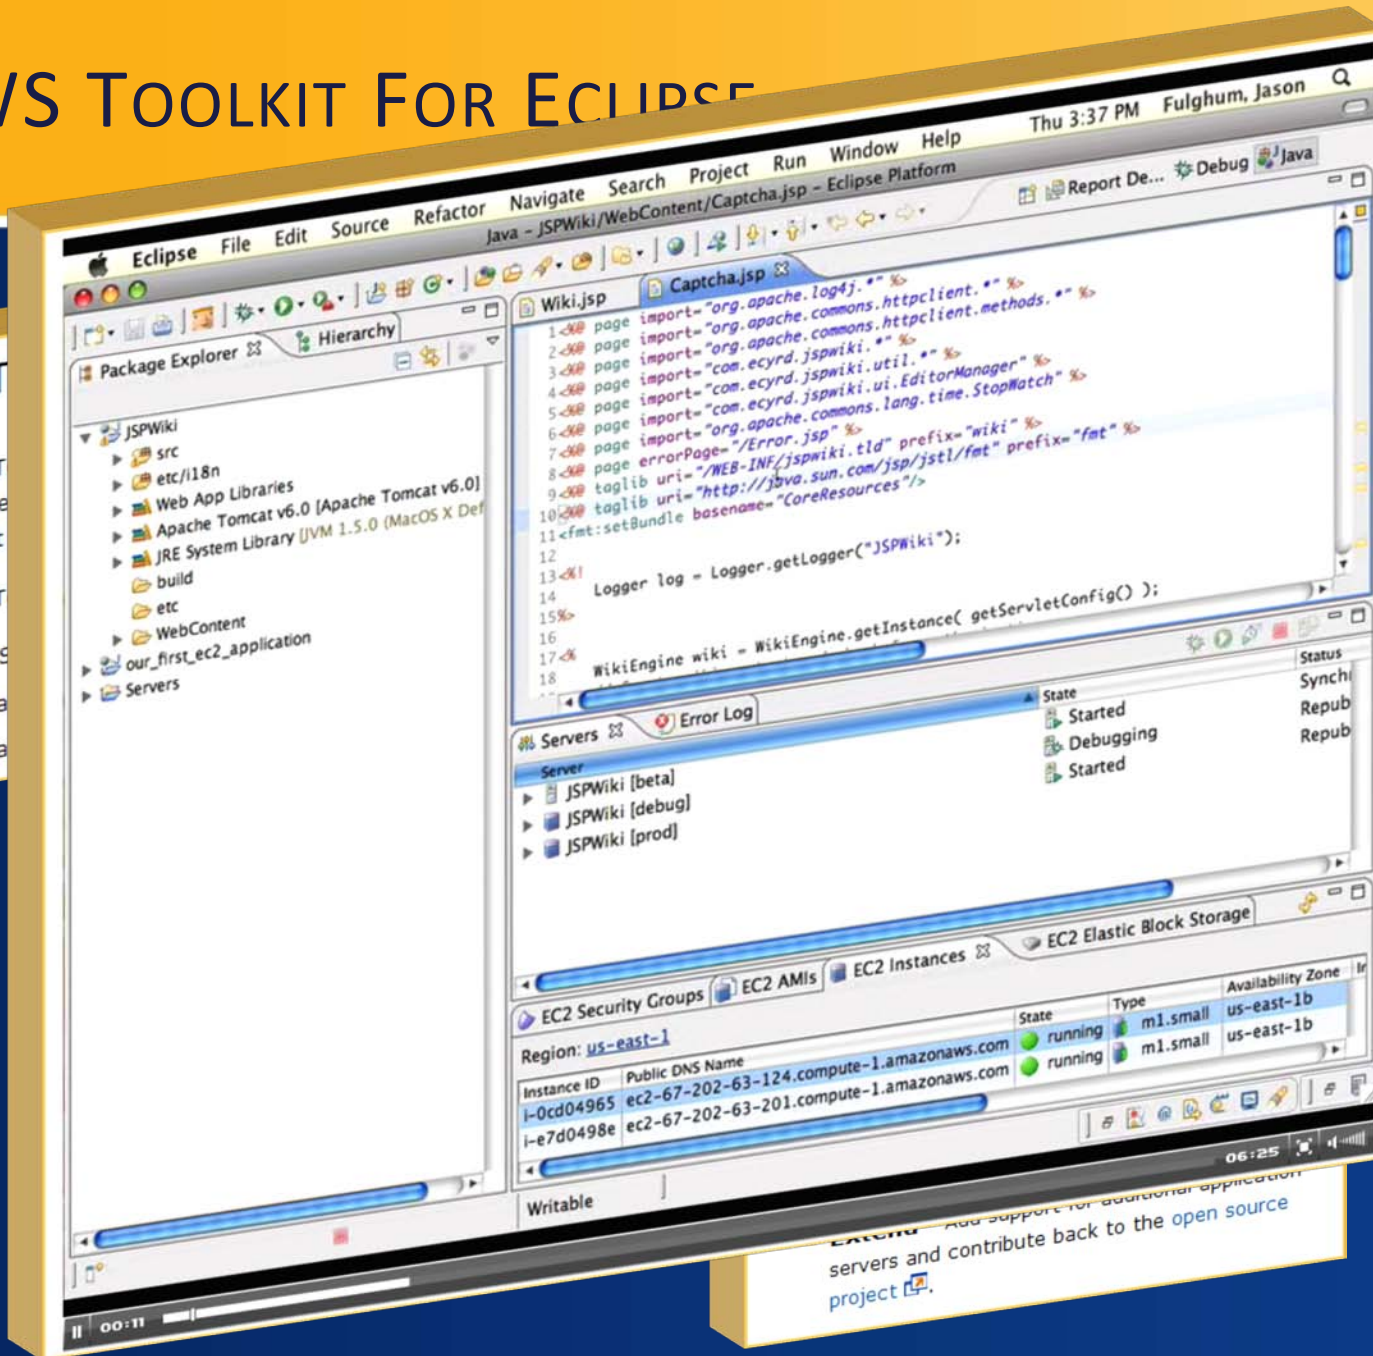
/S TOOLKIT FOR ECLIPSE

Eclipse File Edit Source Refactor Navigate Search Project Run Window Help Thu 3:37 PM Fulghum, Jason

Java - JSPWiki/WebContent/Captcha.jsp - Eclipse Platform

Report De... Debug Java

Package Explorer Hierarchy

JSPWiki
src
etc/i18n
Web App Libraries
Apache Tomcat v6.0 [Apache Tomcat v6.0]
JRE System Library [JVM 1.5.0 (MacOS X Def
build
etc
WebContent
our_first_ec2_application
Servers

Wiki.jsp Captcha.jsp

1 <%@ page import="org.apache.log4j.*" %>
2 <%@ page import="org.apache.commons.httpclient.*" %>
3 <%@ page import="org.apache.commons.httpclient.methods.*" %>
4 <%@ page import="com.ecyrd.jspwiki.*" %>
5 <%@ page import="com.ecyrd.jspwiki.util.*" %>
6 <%@ page import="com.ecyrd.jspwiki.ui.EditorManager" %>
7 <%@ page import="org.apache.commons.lang.time.StopWatch" %>
8 <%@ page errorPage="/Error.jsp" %>
9 <%@ taglib uri="/WEB-INF/jspwiki.tld" prefix="wiki" %>
10 <%@ taglib uri="http://java.sun.com/jsp/jstl/fmt" prefix="fmt" %>
11 <fmt:setBundle basename="CoreResources"/>
12
13 <%!
14 Logger log = Logger.getLogger("JSPWiki");
15 %>
16
17 <%
18 WikiEngine wiki = WikiEngine.getInstance( getServletConfig() );

Servers Error Log

Server | State | Status
JSPWiki [beta] | Started | Synchi
JSPWiki [debug] | Debugging | Repub
JSPWiki [prod] | Started | Repub

EC2 Security Groups EC2 AMIs EC2 Instances EC2 Elastic Block Storage

Region: us-east-1

| Instance ID | Public DNS Name | State | Type | Availability Zone |
|---|---|---|---|---|
| i-0cd04965 | ec2-67-202-63-124.compute-1.amazonaws.com | running | m1.small | us-east-1b |
| i-e7d0498e | ec2-67-202-63-201.compute-1.amazonaws.com | running | m1.small | us-east-1b |

Writable

06:25

00:11

Extend – Add support for additional application servers and contribute back to the open source project.